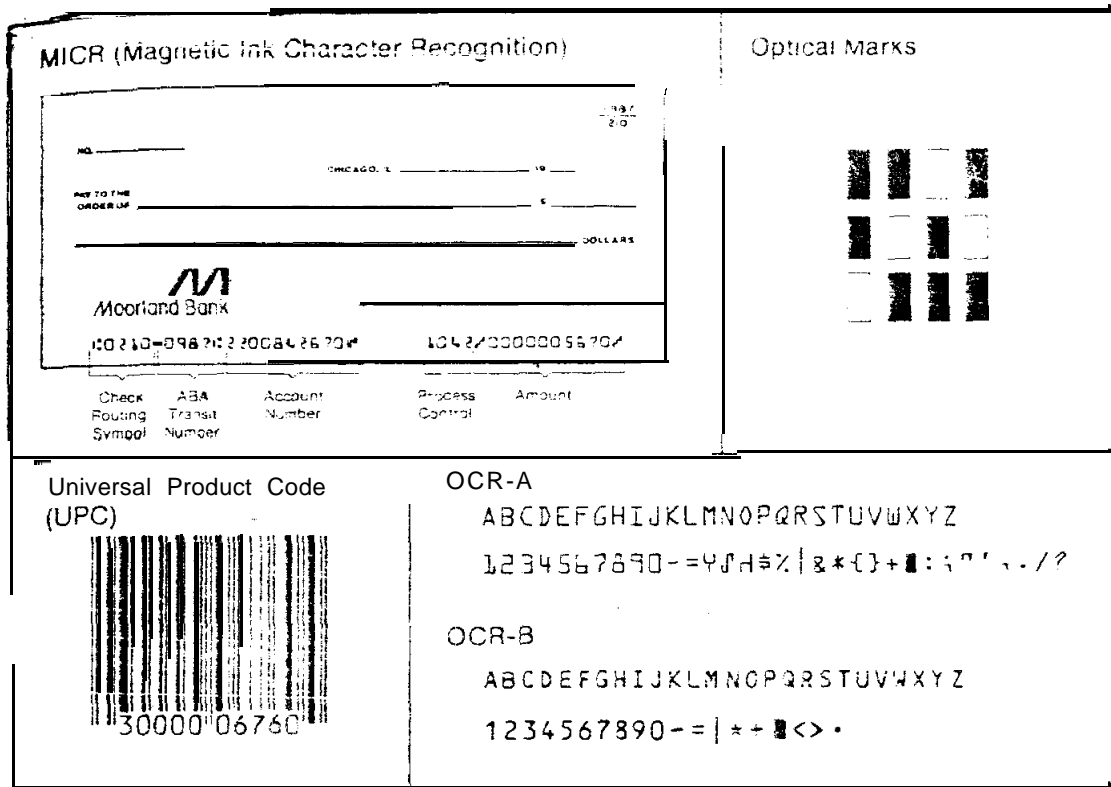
MICR (Magnetic Ink Character Recognition)

$\frac{98\text{-}7}{210}$

NO. ______

CHICAGO, IL ______ 19 ___

PAY TO THE ORDER OF ______ $ ______

______ DOLLARS

Moorland Bank

⑆0210⑈0987⑆ 220084267⑈ 1042⑈0000056704⑈

Check Routing Symbol

ABA Transit Number

Account Number

Process Control

Amount

Optical Marks

Universal Product Code (UPC)

30000 06760

OCR-A

ABCDEFGHIJKLMNOPQRSTUVWXYZ

1234567890-=YJH$%|&*{}+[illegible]:;"',./?

OCR-B

ABCDEFGHIJKLMNOPQRSTUVWXYZ

1234567890-=|*+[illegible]<>·